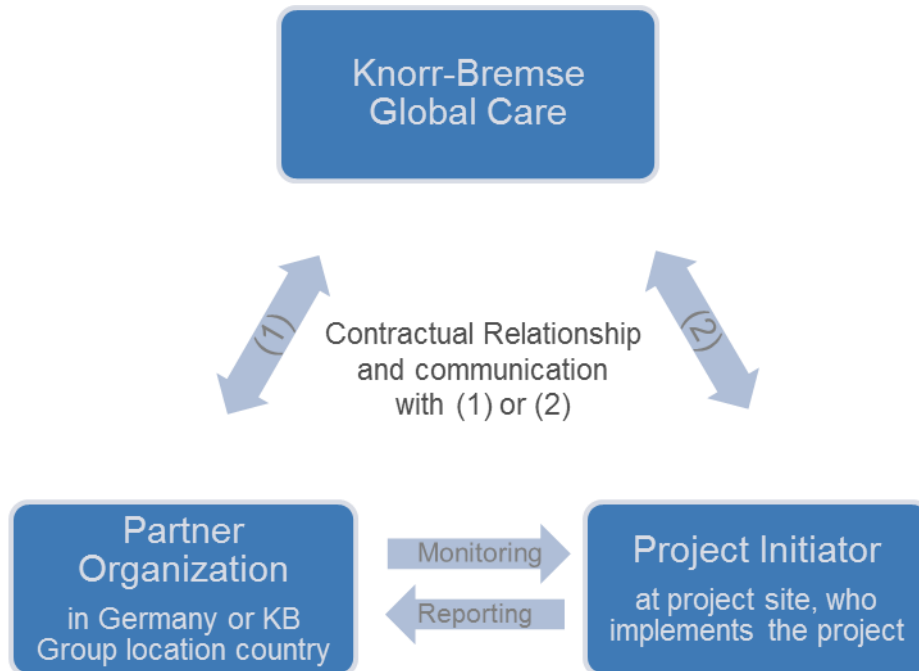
Knorr-Bremse Global Care

(1)

(2)

Contractual Relationship and communication with (1) or (2)

Partner Organization

in Germany or KB Group location country

Monitoring

Reporting

Project Initiator

at project site, who implements the project